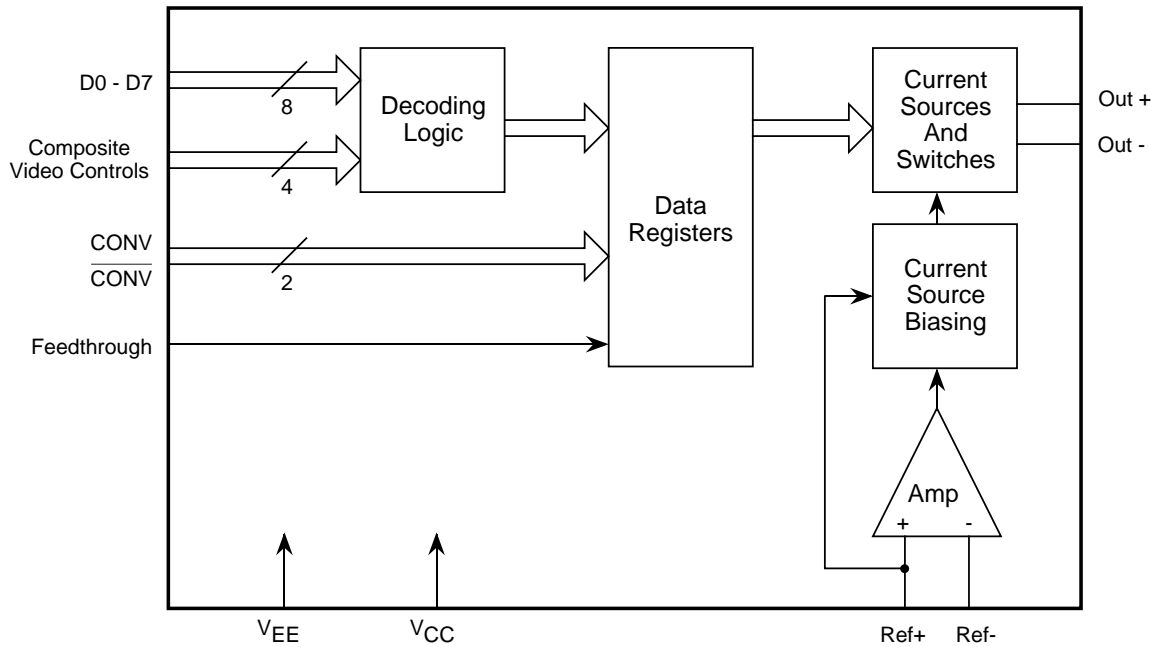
D0 - D7

8

Composite Video Controls

4

CONV

$\overline{CONV}$

2

Feedthrough

Decoding Logic

Data Registers

Current Sources And Switches

Out +

Out -

Current Source Biasing

Amp

+

-

$V_{EE}$

$V_{CC}$

Ref+

Ref-